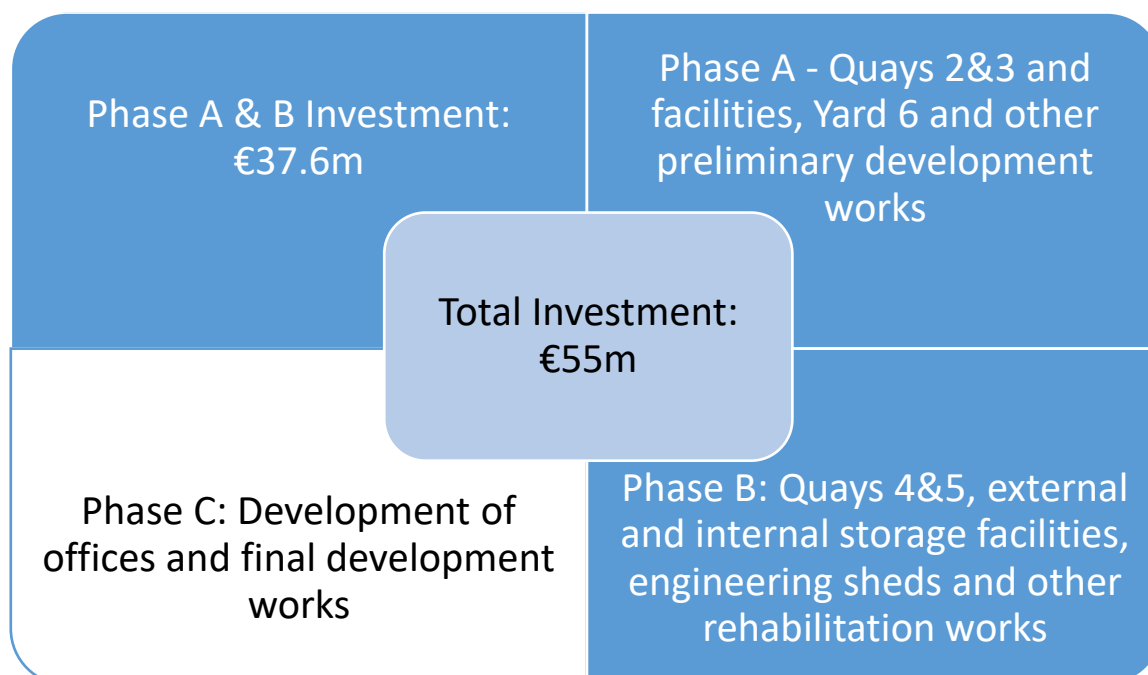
Phase A & B Investment: €37.6m

Phase A - Quays 2&3 and facilities, Yard 6 and other preliminary development works

Total Investment: €55m

Phase C: Development of offices and final development works

Phase B: Quays 4&5, external and internal storage facilities, engineering sheds and other rehabilitation works